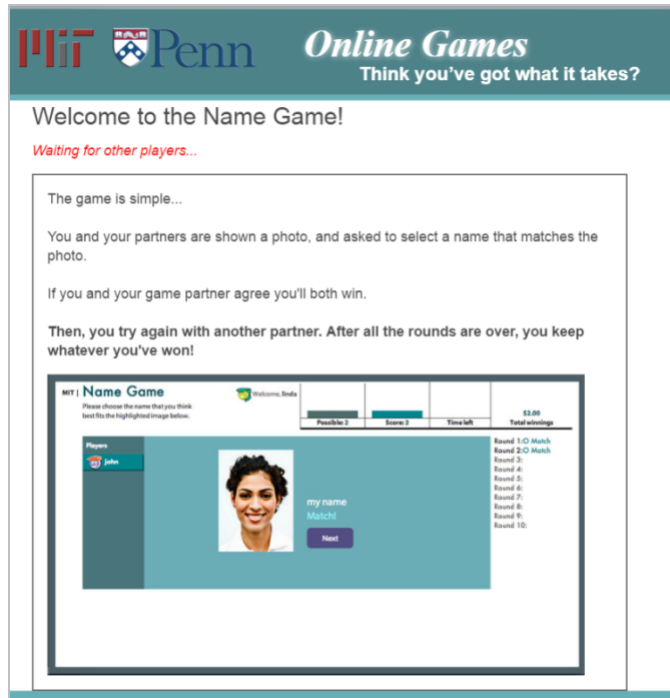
MIT Penn Online Games
Think you've got what it takes?

Welcome to the Name Game!

Waiting for other players...

The game is simple...

You and your partners are shown a photo, and asked to select a name that matches the photo.

If you and your game partner agree you'll both win.

**Then, you try again with another partner. After all the rounds are over, you keep whatever you've won!**

MIT | Name Game
Please choose the name that you think best fits the highlighted image below.

Welcome, linda

| Possible: 2 | Score: 2 | Time left | $3.00 Total winnings |
|---|---|---|---|

Players
john

my name
Match!
Next

Round 1: Match
Round 2: Match
Round 3:
Round 4:
Round 5:
Round 6:
Round 7:
Round 8:
Round 9:
Round 10: